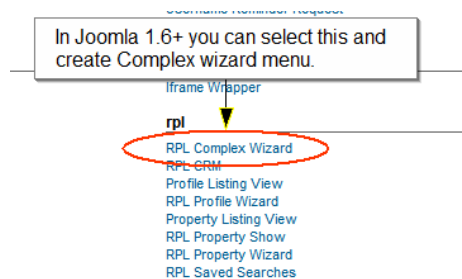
Username Reminder Request

In Joomla 1.6+ you can select this and create Complex wizard menu.

Iframe Wrapper

rpl

RPL Complex Wizard
RPL CRM
Profile Listing View
RPL Profile Wizard
Property Listing View
RPL Property Show
RPL Property Wizard
RPL Saved Searches